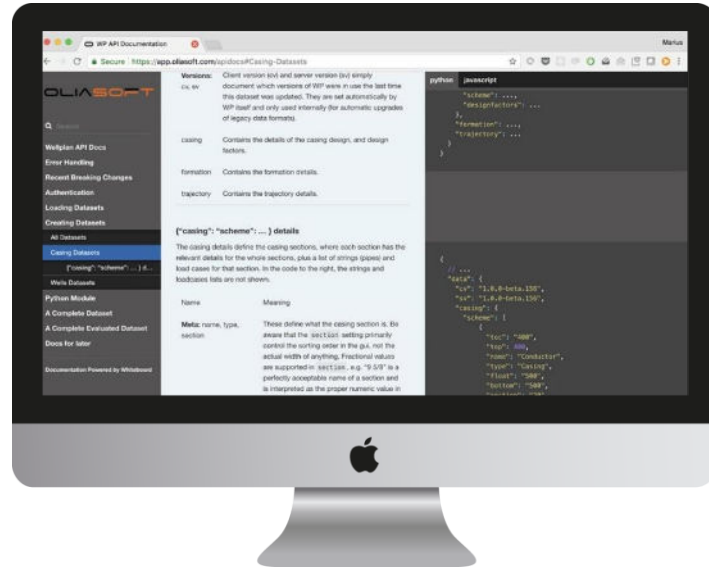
WP API Documentation

Marius

Secure https://app.oliasoft.com/apidocs#Casing-Datasets

OLIASOFT

Q Search

Wellplan API Docs
Error Handling
Recent Breaking Changes
Authentication
Loading Datasets
Creating Datasets
All Datasets
Casing Datasets
{"casing": "scheme": ... } d...
Wells Datasets
Python Module
A Complete Dataset
A Complete Evaluated Dataset
Docs for later

Documentation Powered by Whiteboard

| | |
|---|---|
| Versions: cv, sv | Client version (cv) and server version (sv) simply document which versions of WP were in use the last time this dataset was updated. They are set automatically by WP itself and only used internally (for automatic upgrades of legacy data formats). |
| casing | Contains the details of the casing design, and design factors. |
| formation | Contains the formation details. |
| trajectory | Contains the trajectory details. |

{"casing": "scheme": ... } details

The casing details define the casing sections, where each section has the relevant details for the whole sections, plus a list of strings (pipes) and load cases for that section. In the code to the right, the strings and loadcases lists are not shown.

| Name | Meaning |
|---|---|
| Meta: name, type, section | These define what the casing section is. Be aware that the section setting primarily control the sorting order in the g.ui, not the actual width of anything. Fractional values are supported in section, e.g. "9 5/8" is a perfectly acceptable name of a section and is interpreted as the proper numeric value in |

python javascript

"scheme": ...,
"designfactors": ...
},
"formation": ...,
"trajectory": ...
}
}

{
// ...
"data": {
"cv": "1.0.0-beta.158",
"sv": "1.0.0-beta.158",
"casing": {
"scheme": [
{
"toc": "400",
"top": 400,
"name": "Conductor",
"type": "Casing",
"float": "500",
"bottom": "500",
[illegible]